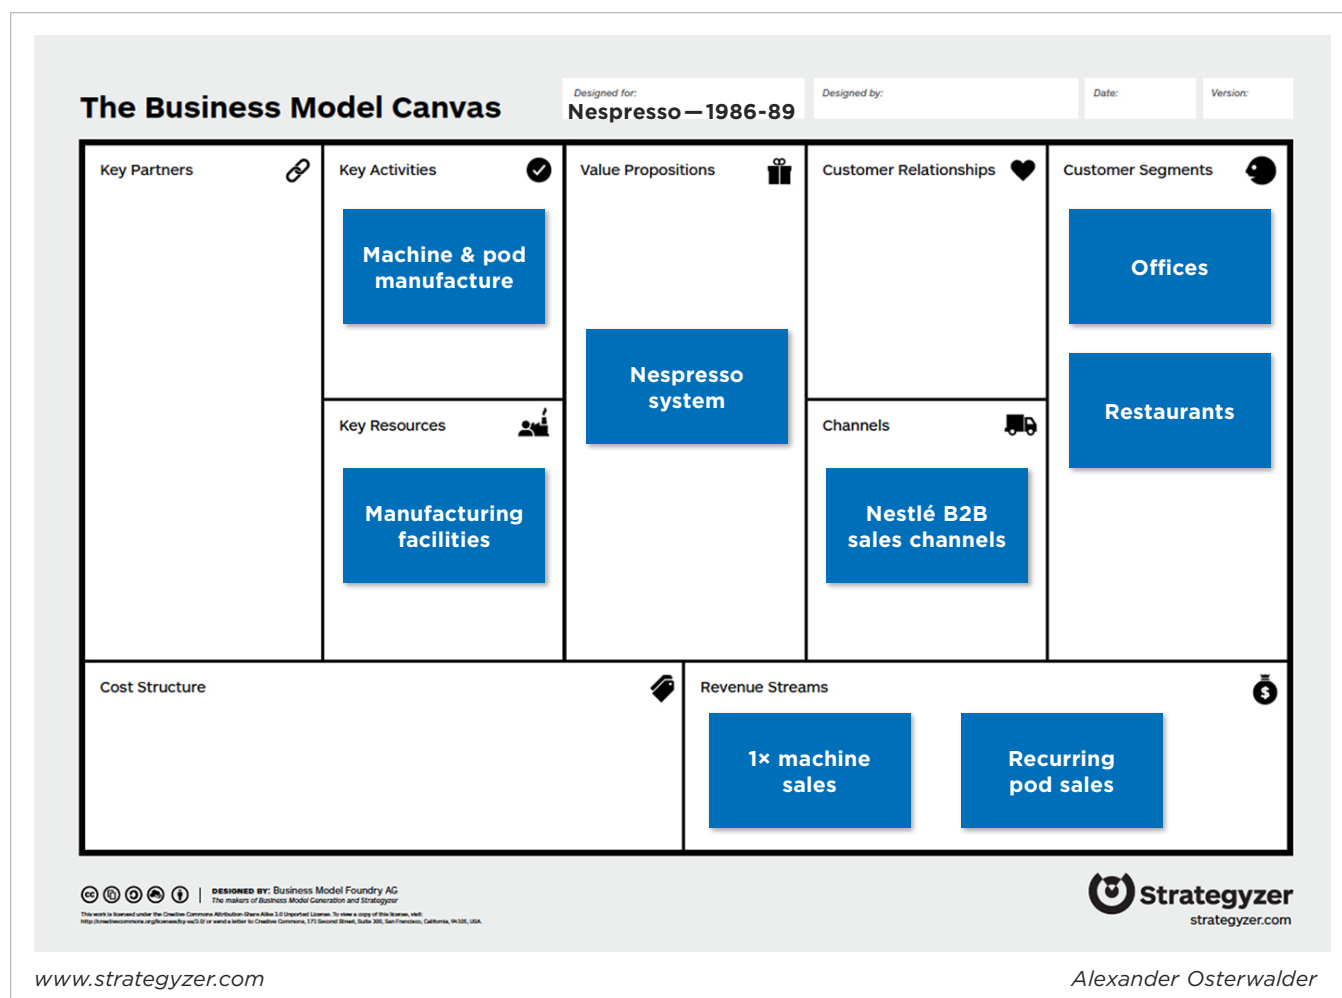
The Business Model Canvas

Designed for:
Nespresso — 1986-89

Designed by:

Date:

Version:

Key Partners

Key Activities

Machine & pod manufacture

Key Resources

Manufacturing facilities

Value Propositions

Nespresso system

Customer Relationships

Channels

Nestlé B2B sales channels

Customer Segments

Offices

Restaurants

Cost Structure

Revenue Streams

1× machine sales

Recurring pod sales

DESIGNED BY: Business Model Foundry AG
The makers of Business Model Generation and Strategyzer

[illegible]

Strategyzer
strategyzer.com

www.strategyzer.com

Alexander Osterwalder